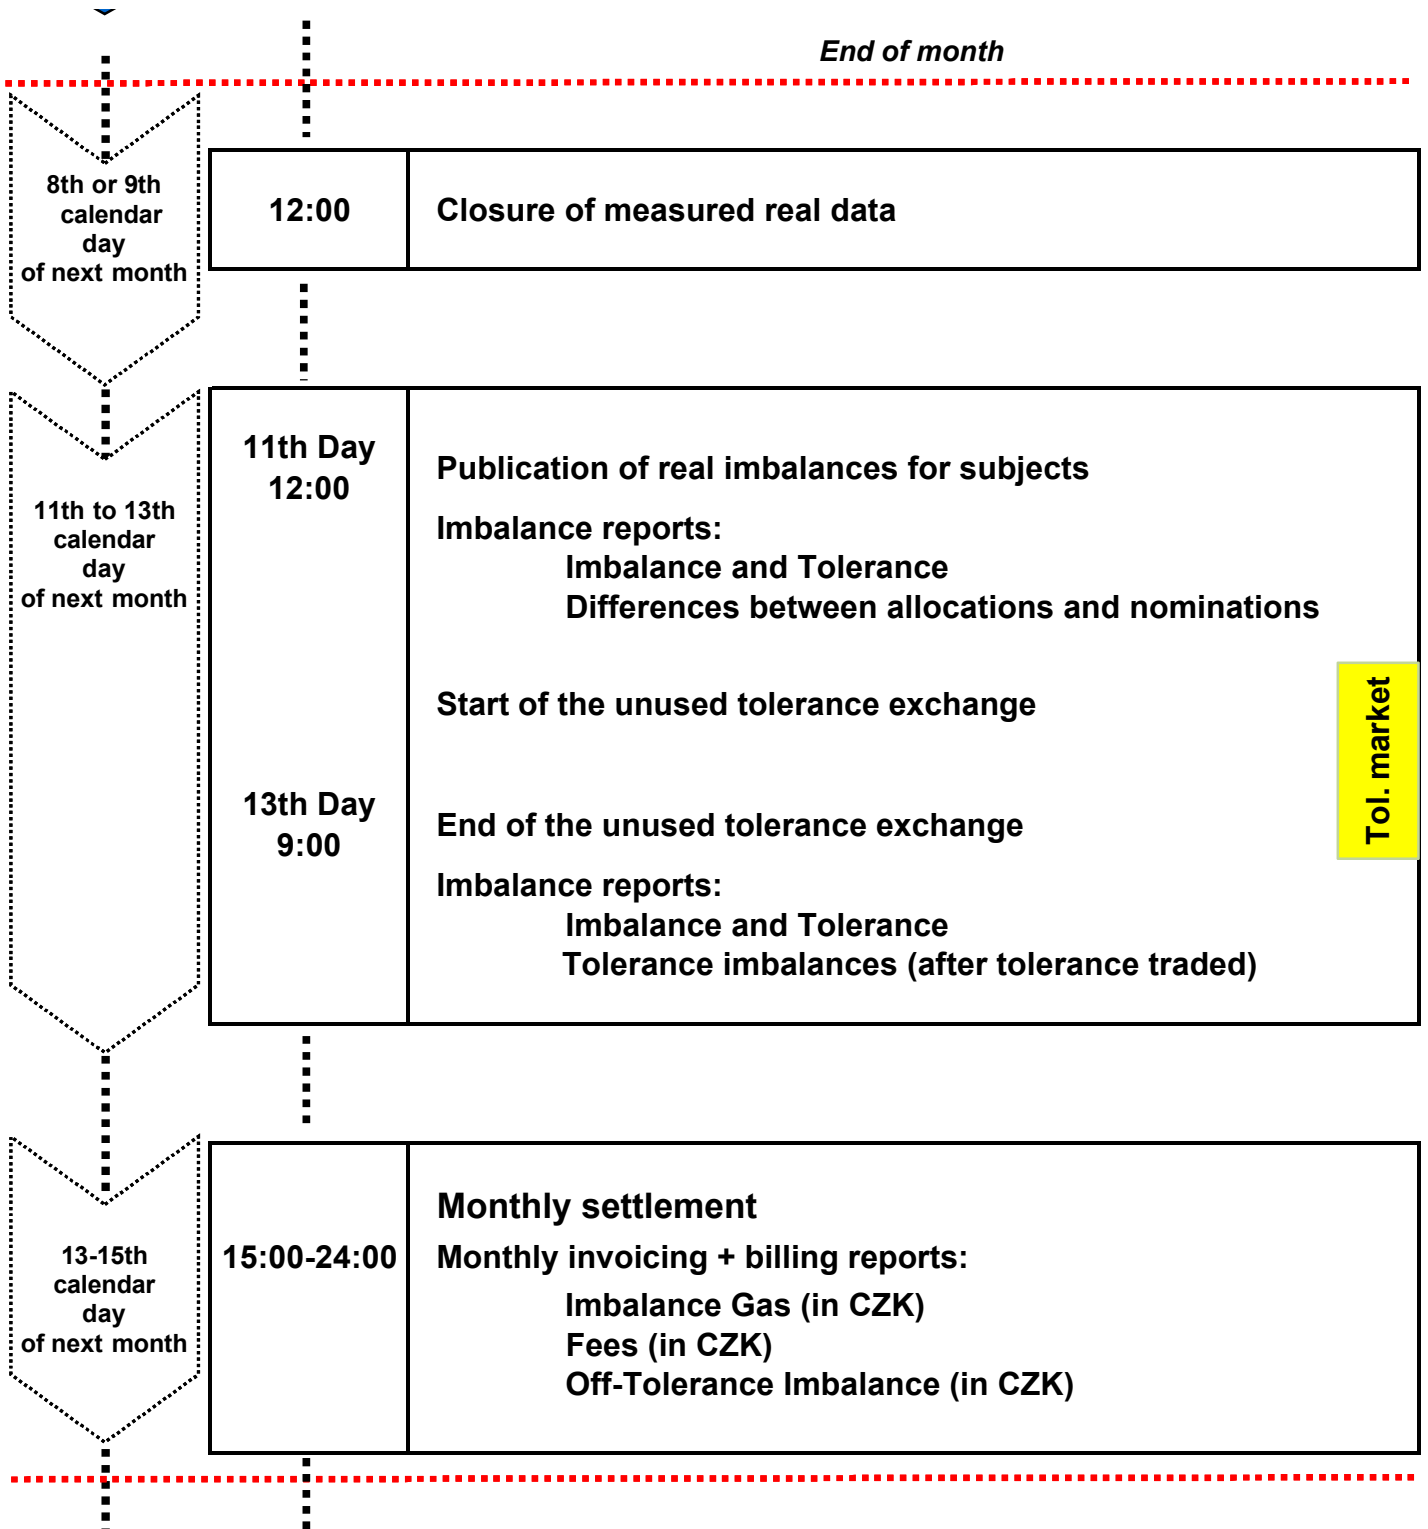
End of month

8th or 9th calendar day of next month

| 12:00 | Closure of measured real data |
|---|---|

11th to 13th calendar day of next month

11th Day 12:00

Publication of real imbalances for subjects

Imbalance reports:
Imbalance and Tolerance
Differences between allocations and nominations

Start of the unused tolerance exchange

13th Day 9:00

End of the unused tolerance exchange

Imbalance reports:
Imbalance and Tolerance
Tolerance imbalances (after tolerance traded)

Tol. market

13-15th calendar day of next month

15:00-24:00

Monthly settlement

Monthly invoicing + billing reports:
Imbalance Gas (in CZK)
Fees (in CZK)
Off-Tolerance Imbalance (in CZK)